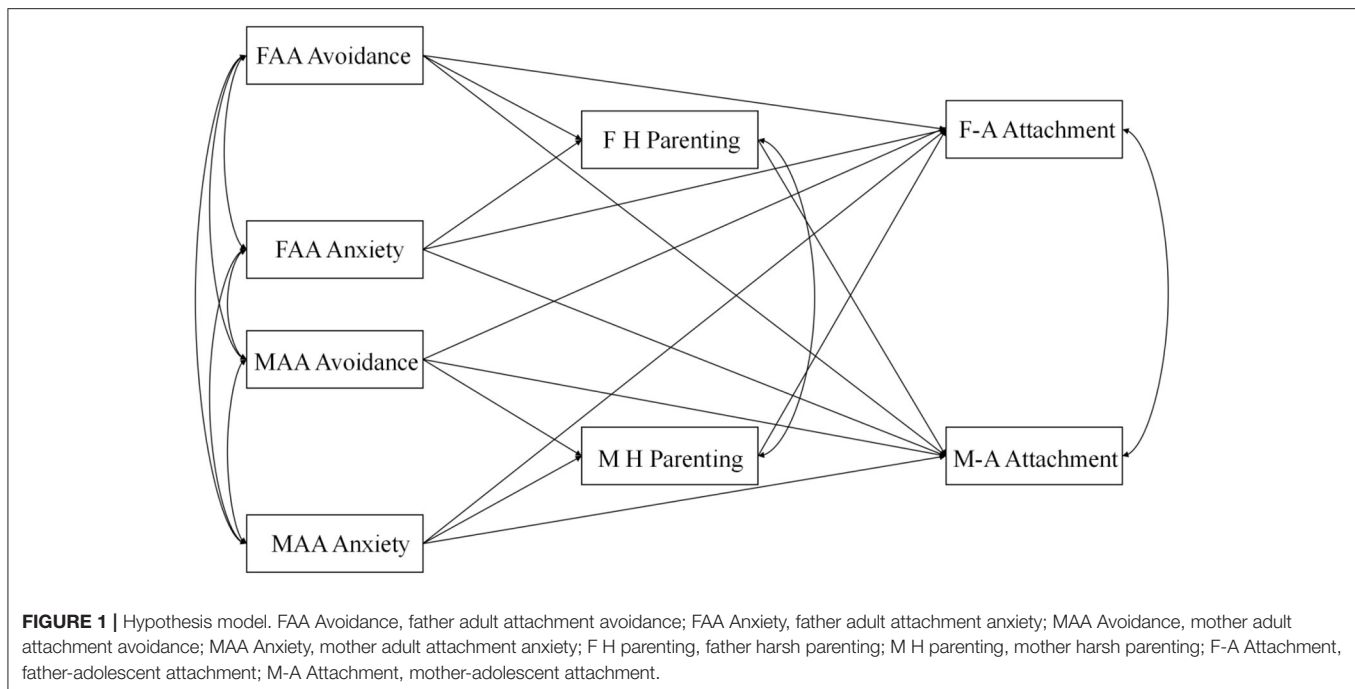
FAA Avoidance

FAA Anxiety

MAA Avoidance

MAA Anxiety

F H Parenting

M H Parenting

F-A Attachment

M-A Attachment

**FIGURE 1 |** Hypothesis model. FAA Avoidance, father adult attachment avoidance; FAA Anxiety, father adult attachment anxiety; MAA Avoidance, mother adult attachment avoidance; MAA Anxiety, mother adult attachment anxiety; F H parenting, father harsh parenting; M H parenting, mother harsh parenting; F-A Attachment, father-adolescent attachment; M-A Attachment, mother-adolescent attachment.